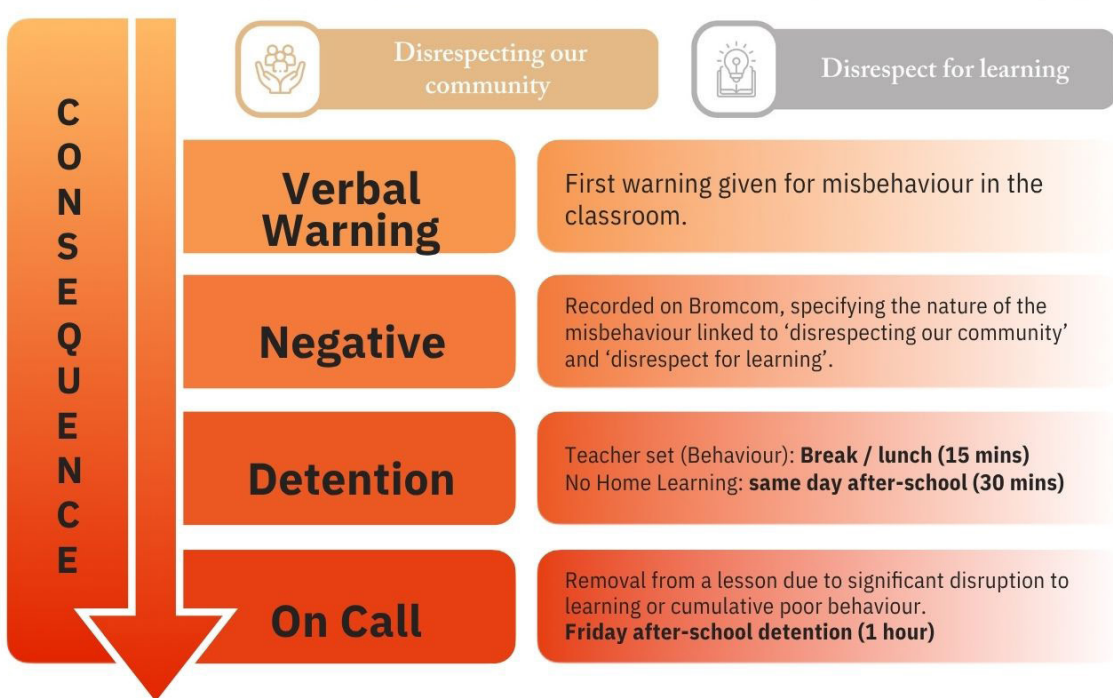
CONSEQUENCE

Disrespecting our community

Disrespect for learning

Verbal Warning

First warning given for misbehaviour in the classroom.

Negative

Recorded on Bromcom, specifying the nature of the misbehaviour linked to 'disrespecting our community' and 'disrespect for learning'.

Detention

Teacher set (Behaviour): **Break / lunch (15 mins)**
No Home Learning: **same day after-school (30 mins)**

On Call

Removal from a lesson due to significant disruption to learning or cumulative poor behaviour.
**Friday after-school detention (1 hour)**